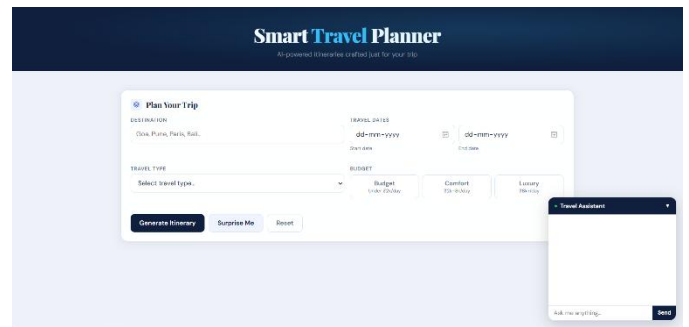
Smart Travel Planner
AI-powered itineraries crafted just for your trip.

Plan Your Trip

DESTINATION
Goa, Pune, Paris, Bali...

TRAVEL DATES
dd-mm-yyyy
Start date
dd-mm-yyyy
End date

TRAVEL TYPE
Select travel type...

BUDGET
Budget
Under ₹2k/day
Comfort
₹2k-6k/day
Luxury
₹6k+/day

Generate Itinerary
Surprise Me
Reset

Travel Assistant

Ask me anything...
Send